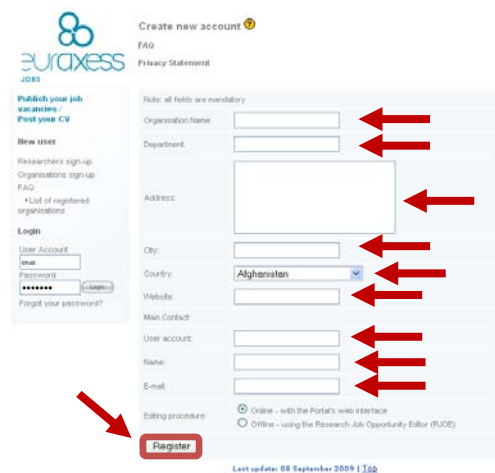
euraxess JOBS

Publish your job vacancies / Post your CV

New user

Researchers sign-up

Organisations sign-up

FAQ

•List of registered organisations

Login

User Account

enar

Password

•••••••

Login

Forgot your password?

Create new account

FAQ

Privacy Statement

Note: all fields are mandatory

Organisation Name:

Department:

Address:

City:

Country: Afghanistan

Website:

Main Contact:

User account:

Name:

E-mail:

Editing procedure: Online - with the Portal's web interface

Offline - using the Research Job Opportunity Editor (RJOE)

Register

Last update: 08 September 2009 | Top